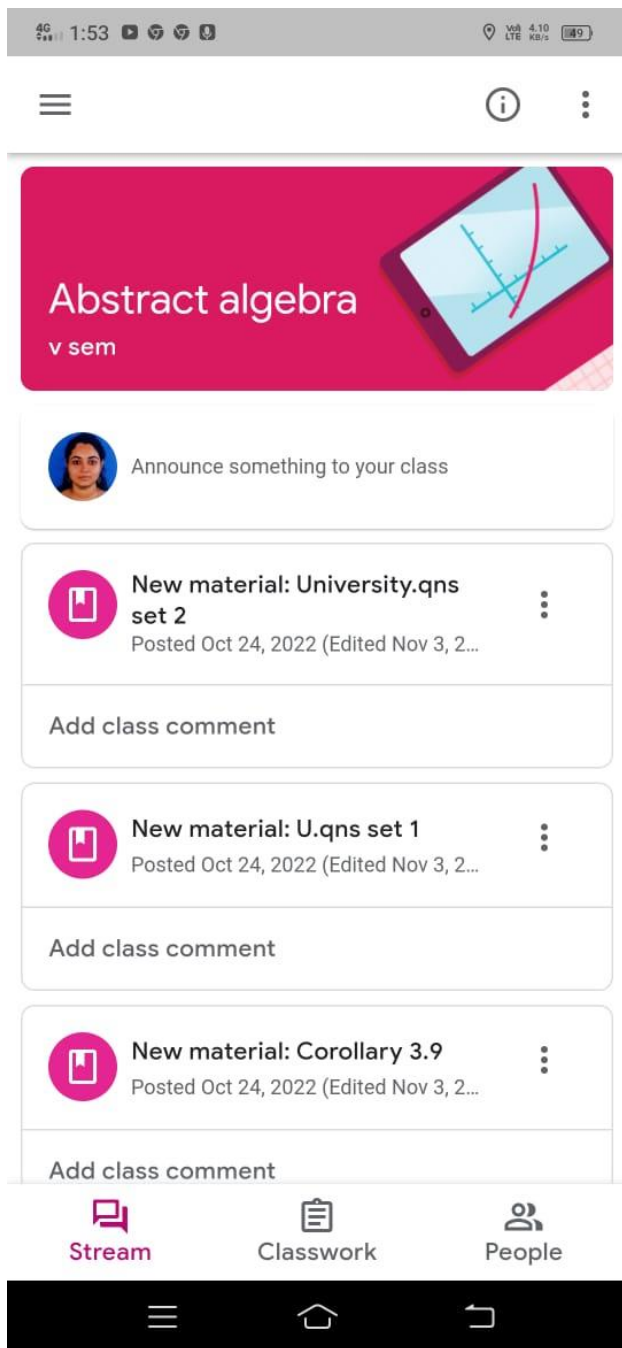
4G 1:53

Vo) LTE 4.10 KB/s 49

Abstract algebra
v sem

Announce something to your class

New material: University.qns set 2
Posted Oct 24, 2022 (Edited Nov 3, 2...

Add class comment

New material: U.qns set 1
Posted Oct 24, 2022 (Edited Nov 3, 2...

Add class comment

New material: Corollary 3.9
Posted Oct 24, 2022 (Edited Nov 3, 2...

Add class comment

Stream Classwork People